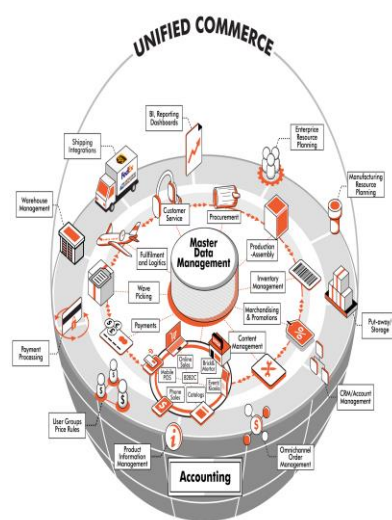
UNIFIED COMMERCE

BI, Reporting Dashboards

Enterprise Resource Planning

Shipping Integrations

Manufacturing Resource Planning

Warehouse Management

Customer Service

Procurement

Master Data Management

Production Assembly

Fulfillment and Logistics

Inventory Management

Wave Picking

Merchandising & Promotions

Put-away/ Storage

Payments

Content Management

Payment Processing

Online Sales

B2B2C

Brick & Mortar

Mobile POS

Phone Sales

Catalogs

Event/ Kiosks

CRM/Account Management

User Groups Price Rules

Product Information Management

Omnichannel Order Management

Accounting